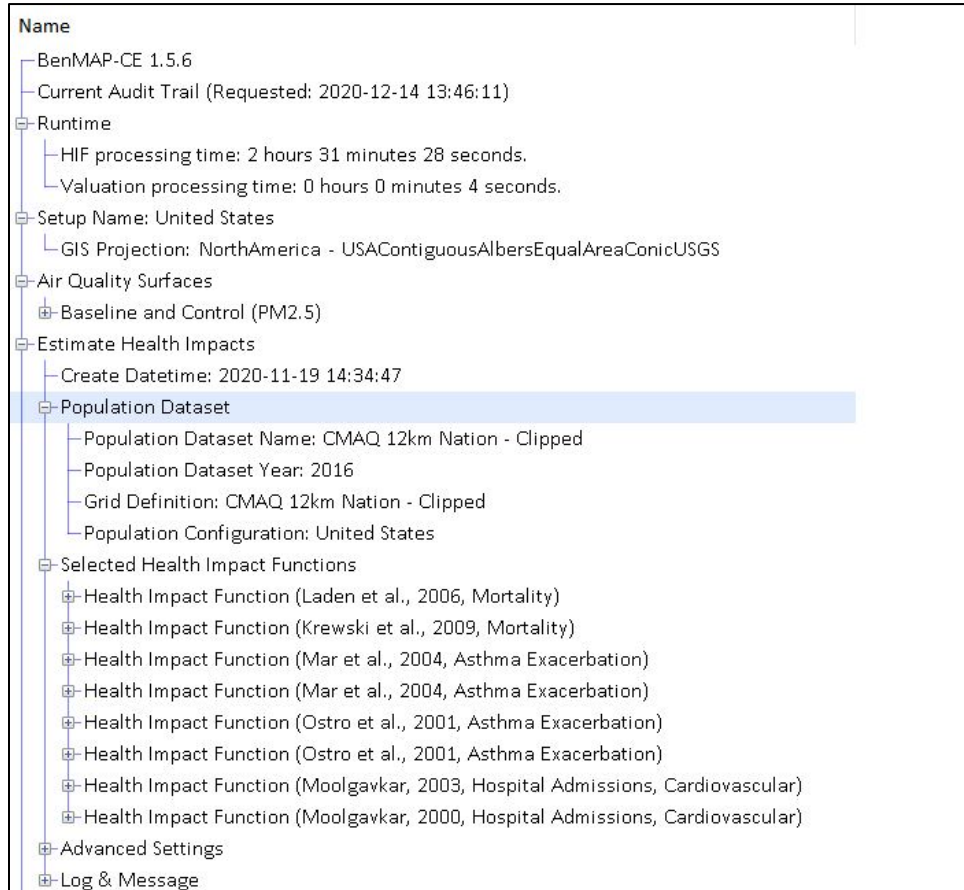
Name
BenMAP-CE 1.5.6
Current Audit Trail (Requested: 2020-12-14 13:46:11)
Runtime
HIF processing time: 2 hours 31 minutes 28 seconds.
Valuation processing time: 0 hours 0 minutes 4 seconds.
Setup Name: United States
GIS Projection: NorthAmerica - USAContiguousAlbersEqualAreaConicUSGS
Air Quality Surfaces
Baseline and Control (PM2.5)
Estimate Health Impacts
Create Datetime: 2020-11-19 14:34:47
Population Dataset
Population Dataset Name: CMAQ 12km Nation - Clipped
Population Dataset Year: 2016
Grid Definition: CMAQ 12km Nation - Clipped
Population Configuration: United States
Selected Health Impact Functions
Health Impact Function (Laden et al., 2006, Mortality)
Health Impact Function (Krewski et al., 2009, Mortality)
Health Impact Function (Mar et al., 2004, Asthma Exacerbation)
Health Impact Function (Mar et al., 2004, Asthma Exacerbation)
Health Impact Function (Ostro et al., 2001, Asthma Exacerbation)
Health Impact Function (Ostro et al., 2001, Asthma Exacerbation)
Health Impact Function (Moolgavkar, 2003, Hospital Admissions, Cardiovascular)
Health Impact Function (Moolgavkar, 2000, Hospital Admissions, Cardiovascular)
Advanced Settings
Log & Message